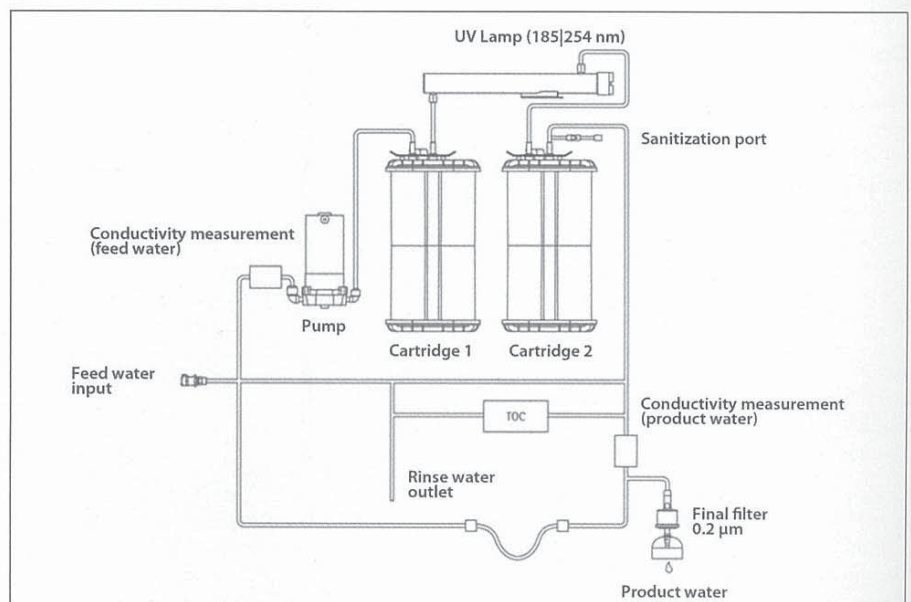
UV Lamp (185|254 nm)

Sanitization port

Conductivity measurement (feed water)

Pump

Cartridge 1

Cartridge 2

Feed water input

TOC

Conductivity measurement (product water)

Rinse water outlet

Final filter 0.2 µm

Product water